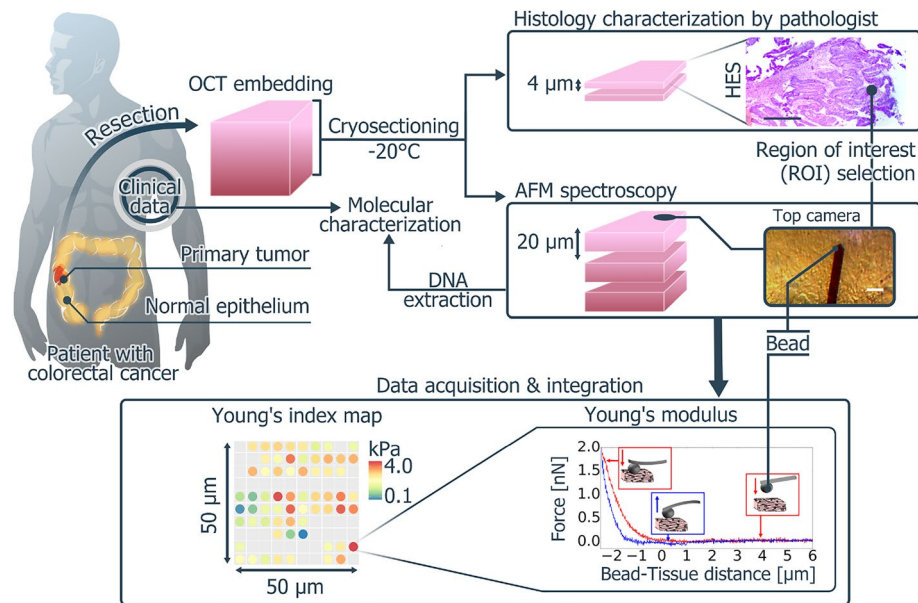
Histology characterization by pathologist

Resection

OCT embedding

Cryosectioning
-20°C

4 μm

HES

Region of interest
(ROI) selection

Clinical data

Molecular characterization

AFM spectroscopy

Top camera

20 μm

DNA extraction

Primary tumor

Normal epithelium

Patient with colorectal cancer

Bead

Data acquisition & integration

Young's index map

kPa
4.0
0.1

50 μm

50 μm

Young's modulus

2.0
1.5
1.0
0.5
0.0

Force [nN]

−2 −1 0 1 2 3 4 5 6
Bead-Tissue distance [μm]